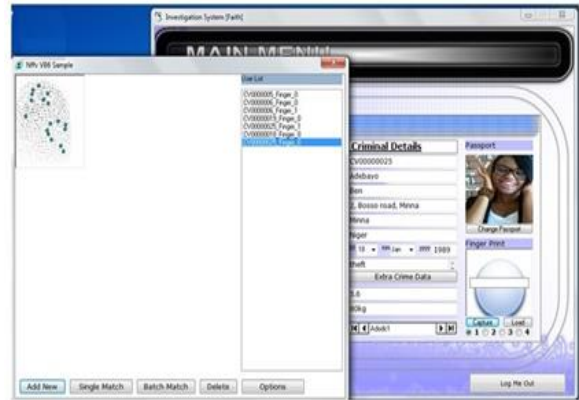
Investigation System [Faith]

MAIN MENU

NFv VB6 Sample

Use List

CV000005_Finger_0
CV000005_Finger_1
CV000006_Finger_0
CV000006_Finger_1
CV000013_Finger_0
CV000025_Finger_1
CV000010_Finger_0
CV000025_Finger_0

Criminal Details

CV00000025

Adebayo

Ben

2, Bosso road, Minna

Minna

Niger

18 Jan 1989

theft

Extra Crime Data

5.8

80kg

Adult1

Passport

Change Passport

Finger Print

Capture

Load

1 2 3 4

Add New

Single Match

Batch Match

Delete

Options

Log Me Out